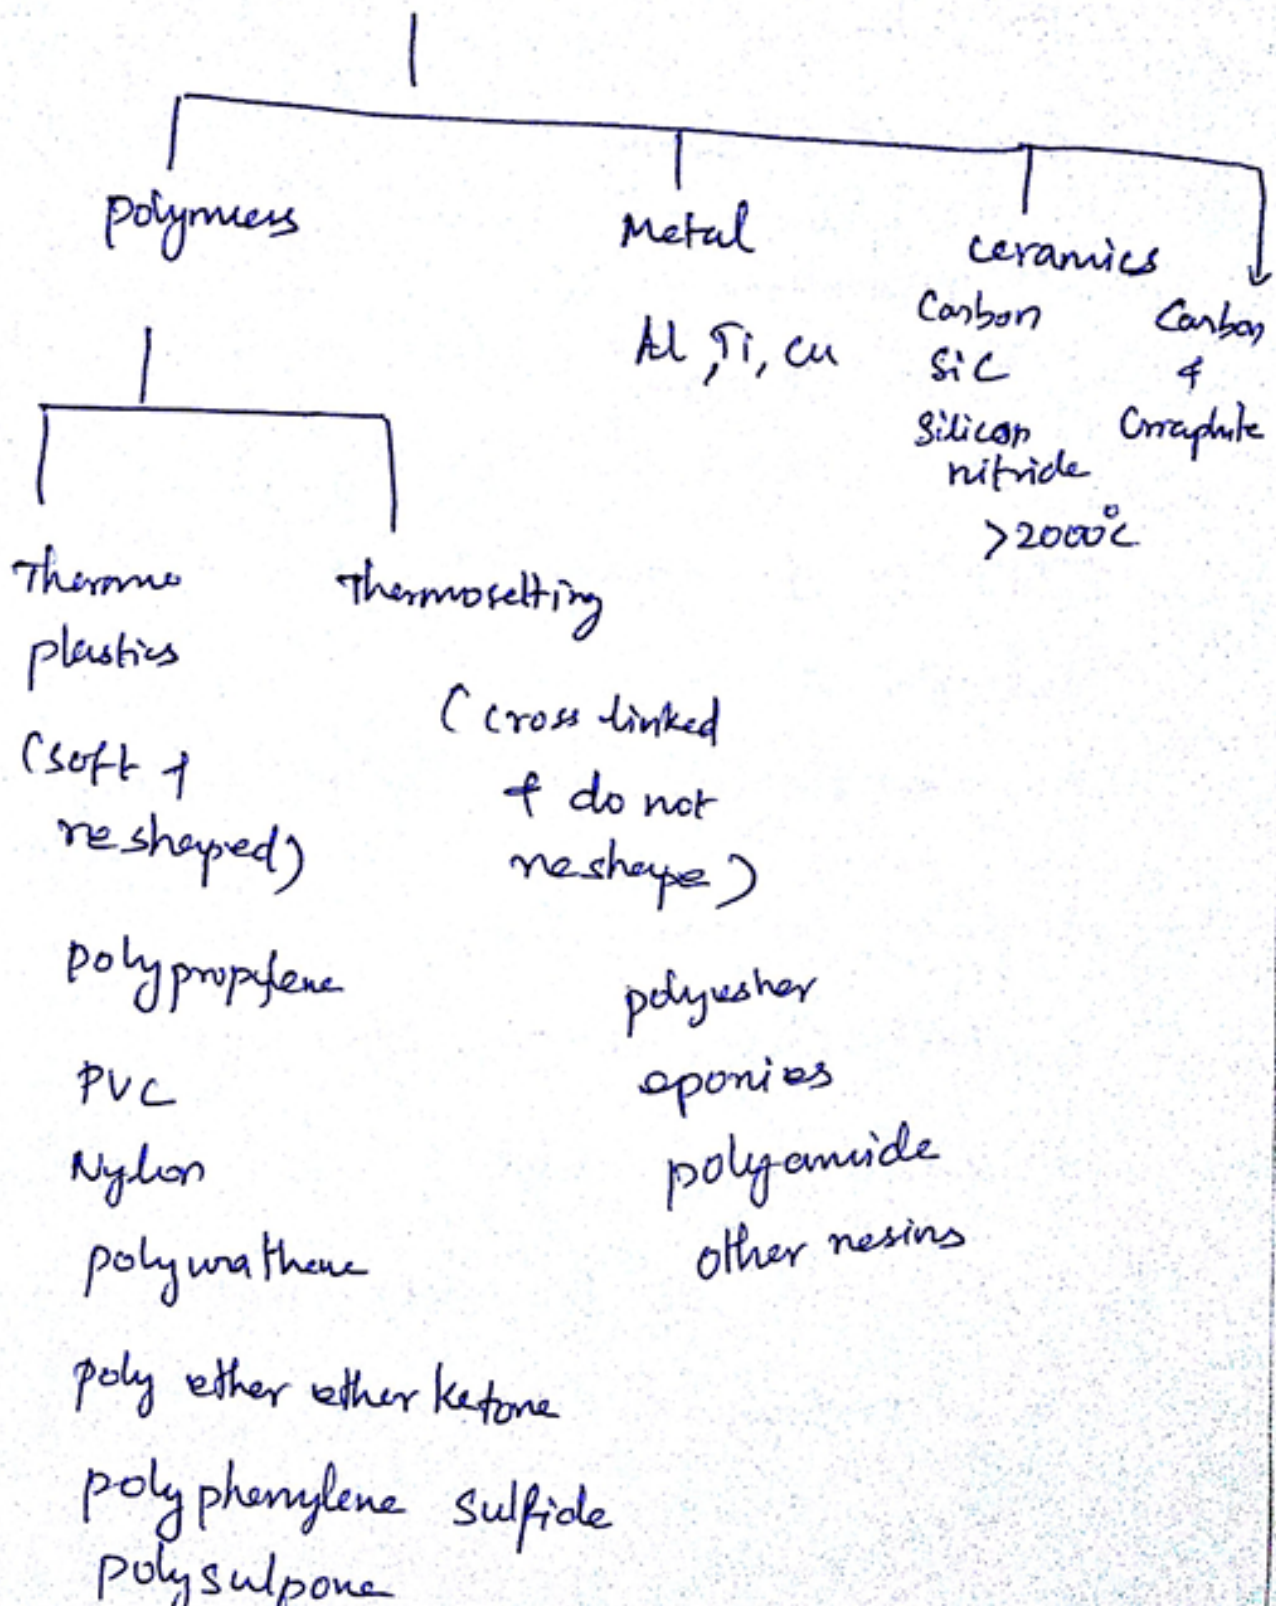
Polymers

Metal

Al, Ti, Cu

ceramics

Carbon
SiC
Silicon nitride
>2000°C

Carbon
&
Graphite

Thermo plastics

(soft &
reshaped)

Thermosetting

(cross linked
& do not
reshape)

Polypropylene

PVC

Nylon

polyurathene

poly ether ether ketone

polyphenylene sulfide

Polysulpone

polyester

eponies

polyamide

other resins